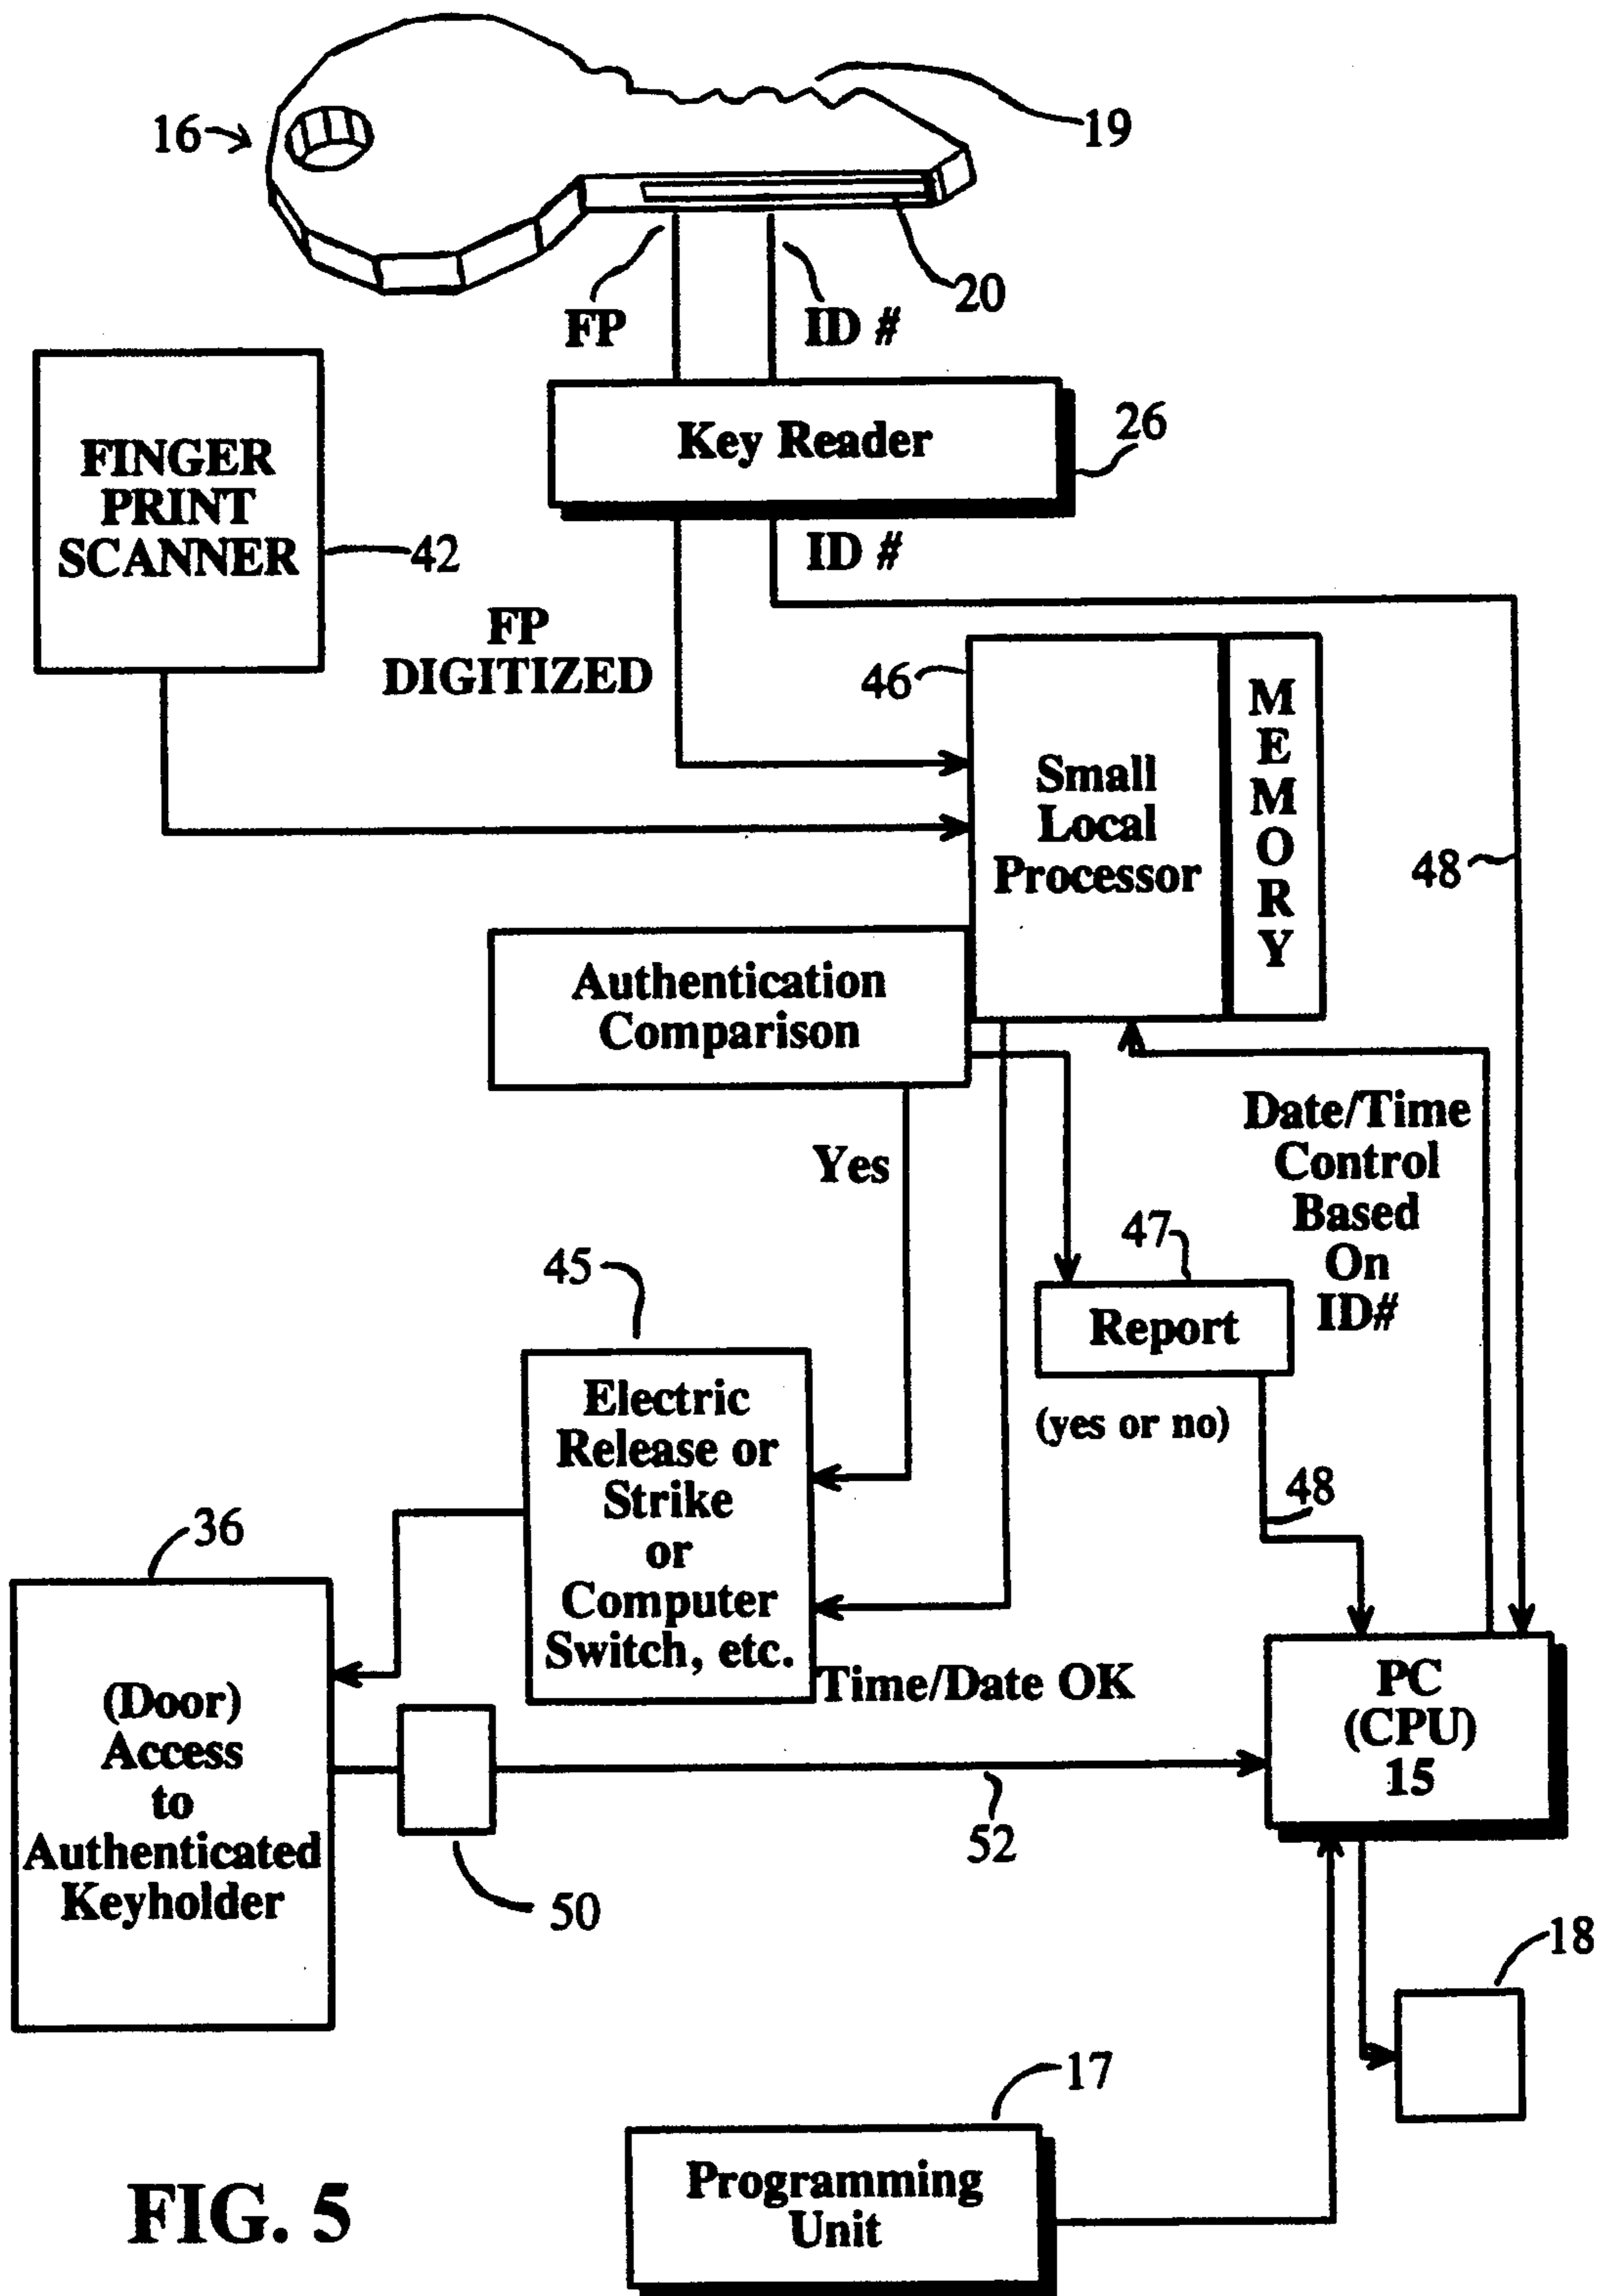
16
19
20
FP
ID #
FINGER PRINT SCANNER
42
Key Reader
26
ID #
FP DIGITIZED
46
Small Local Processor
MEMORY
48
Authentication Comparison
Date/Time Control Based On ID#
Yes
47
Report
(yes or no)
45
Electric Release or Strike or Computer Switch, etc.
48
36
(Door) Access to Authenticated Keyholder
Time/Date OK
PC (CPU) 15
52
50
18
17
Programming Unit
FIG. 5